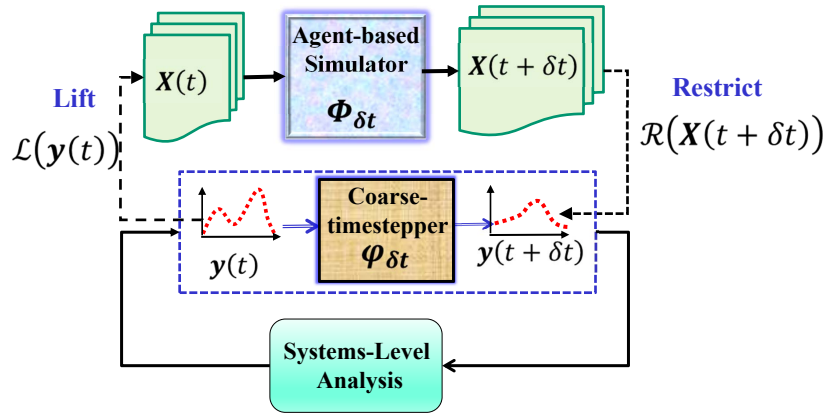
$\boldsymbol{X}(t)$

Agent-based Simulator
$\boldsymbol{\Phi_{\delta t}}$

$\boldsymbol{X}(t+\delta t)$

Lift
$\mathcal{L}(\boldsymbol{y}(t))$

Restrict
$\mathcal{R}(\boldsymbol{X}(t+\delta t))$

Coarse-timestepper
$\boldsymbol{\varphi_{\delta t}}$

$\boldsymbol{y}(t)$

$\boldsymbol{y}(t+\delta t)$

Systems-Level Analysis